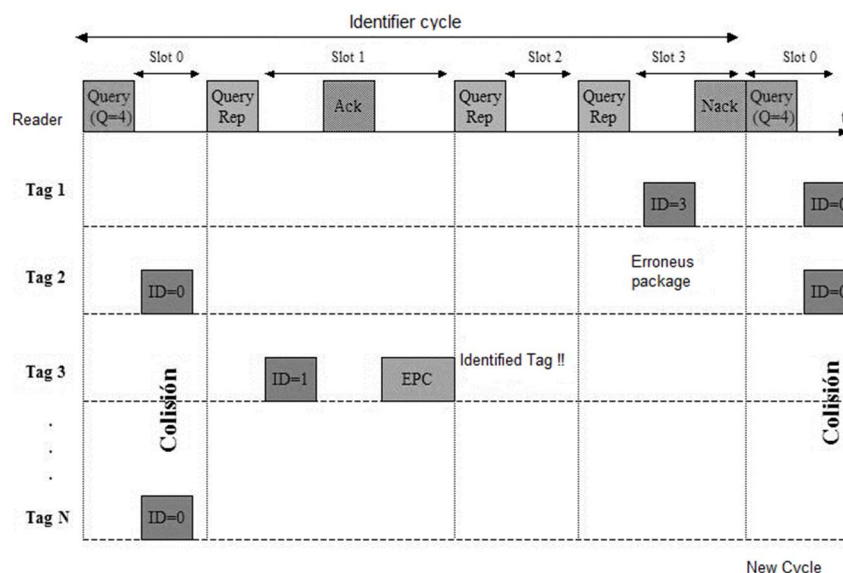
Identifier cycle

Slot 0
Slot 1
Slot 2
Slot 3
Slot 0

Reader
Query (Q=4)
Query Rep
Ack
Query Rep
Query Rep
Nack
Query (Q=4)

Tag 1
ID=3
ID=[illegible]

Tag 2
ID=0
Erroneus package
ID=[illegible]

Tag 3
ID=1
EPC
Identified Tag !!

Colisión
Colisión

.
.
.

Tag N
ID=0

New Cycle